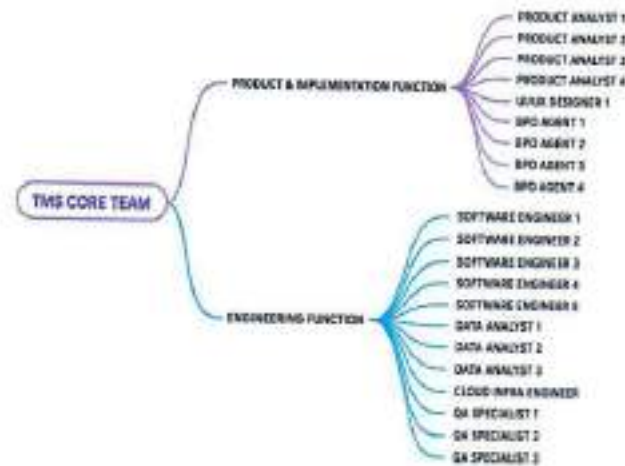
TMS CORE TEAM

PRODUCT & IMPLEMENTATION FUNCTION

PRODUCT ANALYST 1
PRODUCT ANALYST 2
PRODUCT ANALYST 3
PRODUCT ANALYST 4
UI/UX DESIGNER 1
BPO AGENT 1
BPO AGENT 2
BPO AGENT 3
BPO AGENT 4

ENGINEERING FUNCTION

SOFTWARE ENGINEER 1
SOFTWARE ENGINEER 2
SOFTWARE ENGINEER 3
SOFTWARE ENGINEER 4
SOFTWARE ENGINEER 5
DATA ANALYST 1
DATA ANALYST 2
DATA ANALYST 3
CLOUD INFRA ENGINEER
QA SPECIALIST 1
QA SPECIALIST 2
QA SPECIALIST 3